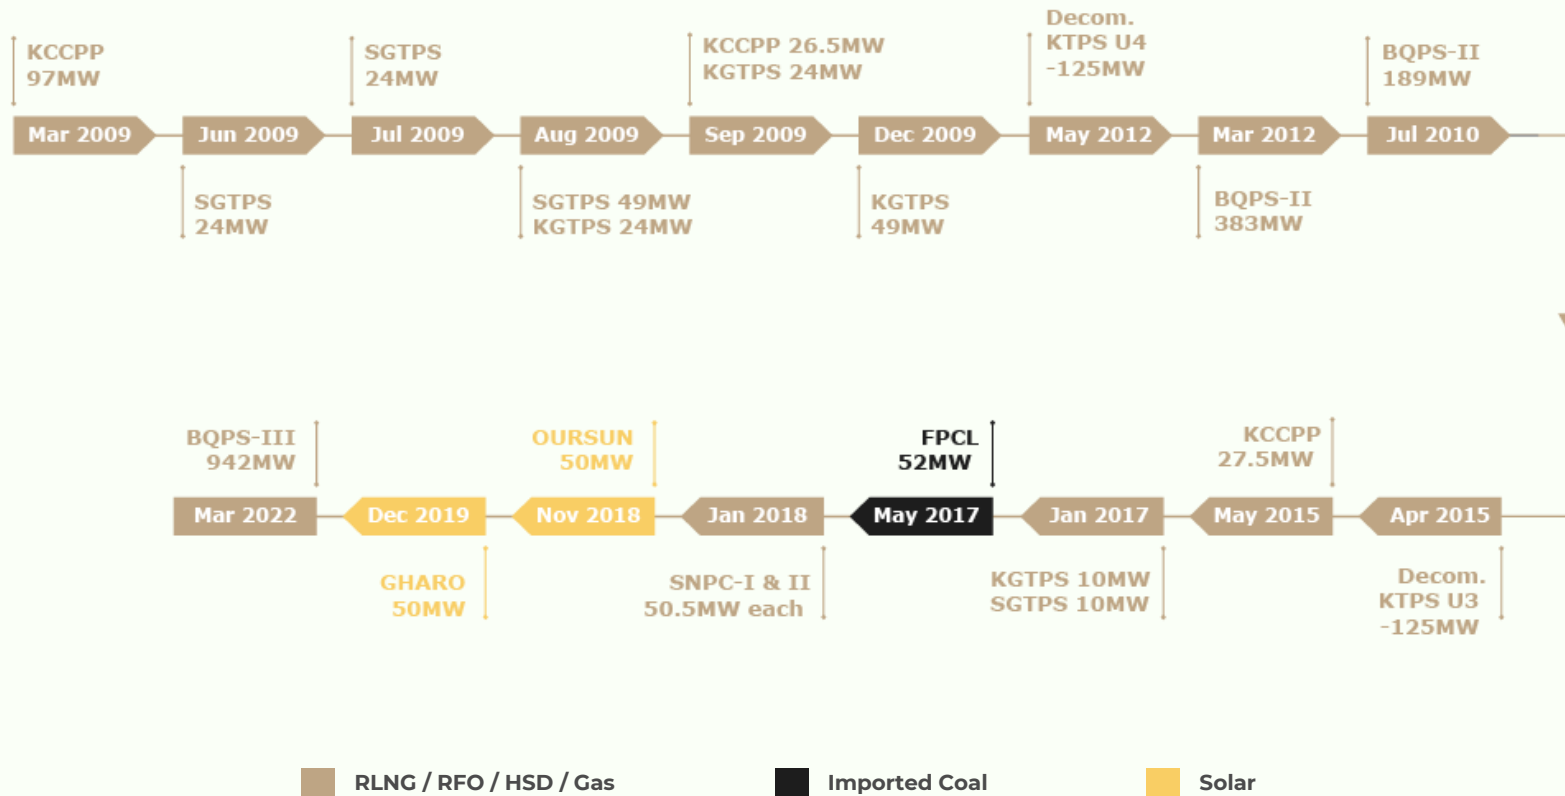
KCCPP
97MW

Mar 2009

Jun 2009

SGTPS
24MW

SGTPS
24MW

Jul 2009

Aug 2009

SGTPS 49MW
KGTPS 24MW

KCCPP 26.5MW
KGTPS 24MW

Sep 2009

Dec 2009

KGTPS
49MW

Decom.
KTPS U4
-125MW

May 2012

Mar 2012

BQPS-II
383MW

BQPS-II
189MW

Jul 2010

BQPS-III
942MW

Mar 2022

Dec 2019

GHARO
50MW

OURSUN
50MW

Nov 2018

Jan 2018

SNPC-I & II
50.5MW each

FPCL
52MW

May 2017

Jan 2017

KGTPS 10MW
SGTPS 10MW

KCCPP
27.5MW

May 2015

Apr 2015

Decom.
KTPS U3
-125MW

RLNG / RFO / HSD / Gas

Imported Coal

Solar